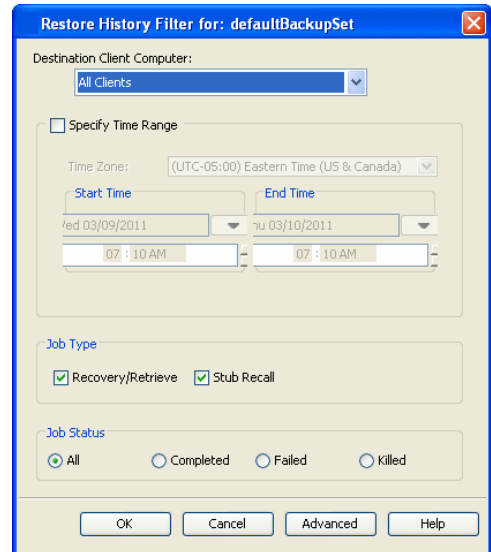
Restore History Filter for: defaultBackupSet

Destination Client Computer:

All Clients

Specify Time Range

Time Zone: (UTC-05:00) Eastern Time (US & Canada)

Start Time

Ved 03/09/2011

07 : 10 AM

End Time

nu 03/10/2011

07 : 10 AM

Job Type

Recovery/Retrieve

Stub Recall

Job Status

All

Completed

Failed

Killed

OK

Cancel

Advanced

Help